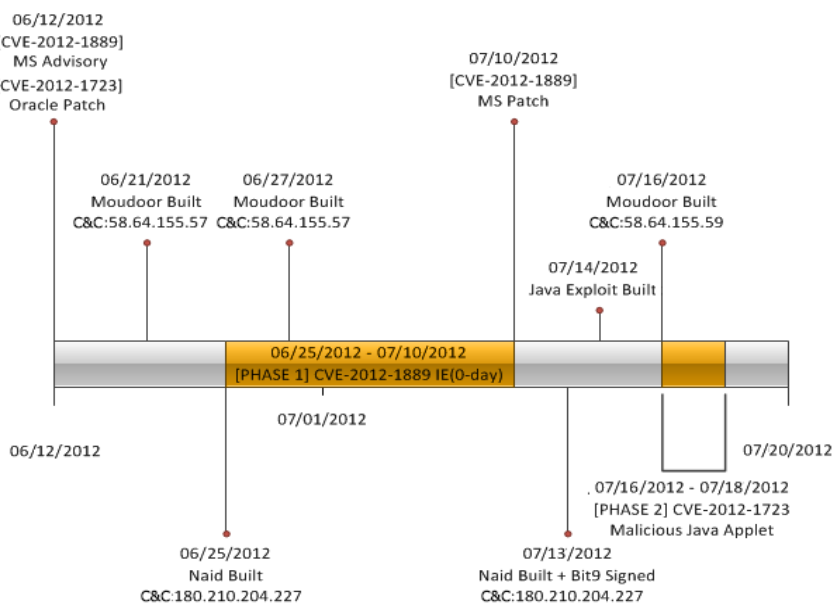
06/12/2012
CVE-2012-1889]
MS Advisory
CVE-2012-1723]
Oracle Patch

07/10/2012
[CVE-2012-1889]
MS Patch

06/21/2012
Moudoor Built
C&C:58.64.155.57

06/27/2012
Moudoor Built
C&C:58.64.155.57

07/16/2012
Moudoor Built
C&C:58.64.155.59

07/14/2012
Java Exploit Built

06/25/2012 - 07/10/2012
[PHASE 1] CVE-2012-1889 IE(0-day)

07/01/2012

06/12/2012

07/20/2012

07/16/2012 - 07/18/2012
[PHASE 2] CVE-2012-1723
Malicious Java Applet

06/25/2012
Naid Built
C&C:180.210.204.227

07/13/2012
Naid Built + Bit9 Signed
C&C:180.210.204.227